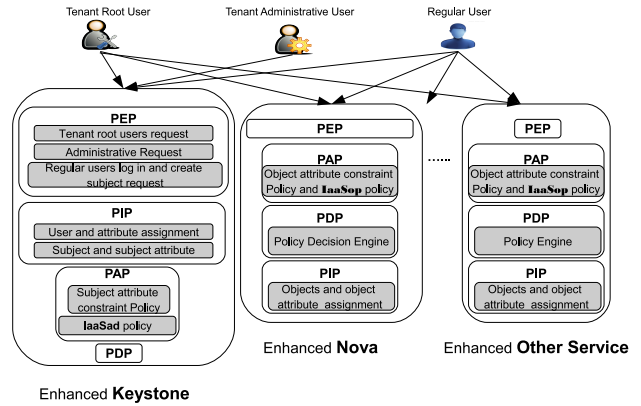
Tenant Root User

Tenant Administrative User

Regular User

PEP

Tenant root users request

Administrative Request

Regular users log in and create subject request

PIP

User and attribute assignment

Subject and subject attribute

PAP

Subject attribute constraint Policy

IaaSad policy

PDP

Enhanced Keystone

PEP

PAP

Object attribute constraint Policy and IaaSop policy

PDP

Policy Decision Engine

PIP

Objects and object attribute assignment

Enhanced Nova

......

PEP

PAP

Object attribute constraint Policy and IaaSop policy

PDP

Policy Engine

PIP

Objects and object attribute assignment

Enhanced Other Service